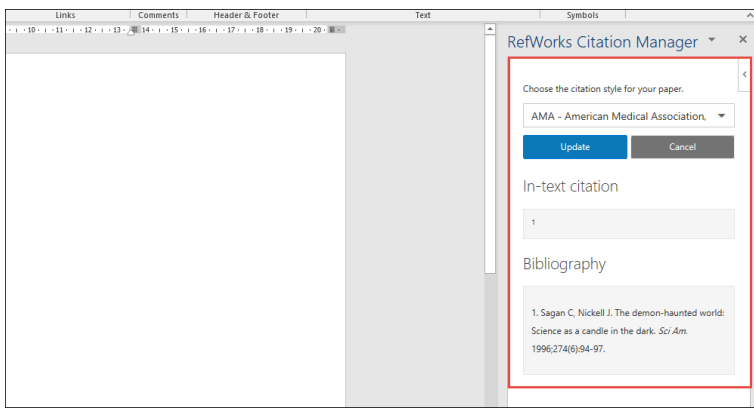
Links | Comments | Header & Footer | Text | Symbols

· 10 · · 11 · · 12 · · 13 · · 14 · · 15 · · 16 · · 17 · · 18 · · 19 · · 20 ·

RefWorks Citation Manager

Choose the citation style for your paper.

AMA - American Medical Association,

Update

Cancel

In-text citation

1

Bibliography

1. Sagan C, Nickell J. The demon-haunted world: Science as a candle in the dark. *Sci Am.* 1996;274(6):94-97.